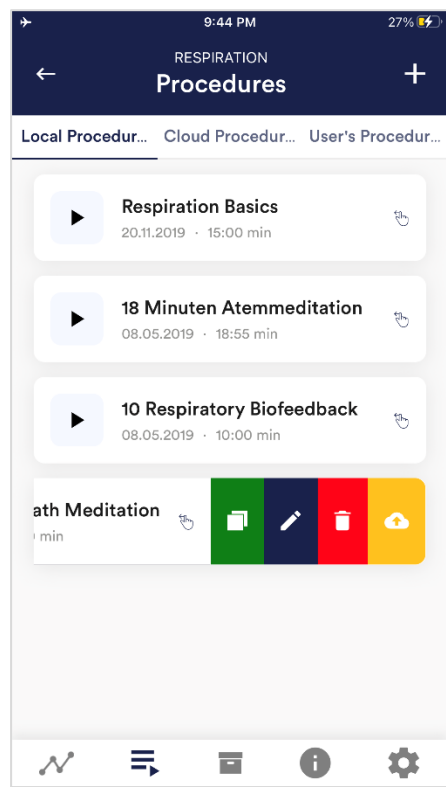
9:44 PM
27%

RESPIRATION
Procedures

Local Procedur...
Cloud Procedur...
User's Procedur...

Respiration Basics
20.11.2019 · 15:00 min

18 Minuten Atemmeditation
08.05.2019 · 18:55 min

10 Respiratory Biofeedback
08.05.2019 · 10:00 min

ath Meditation
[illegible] min